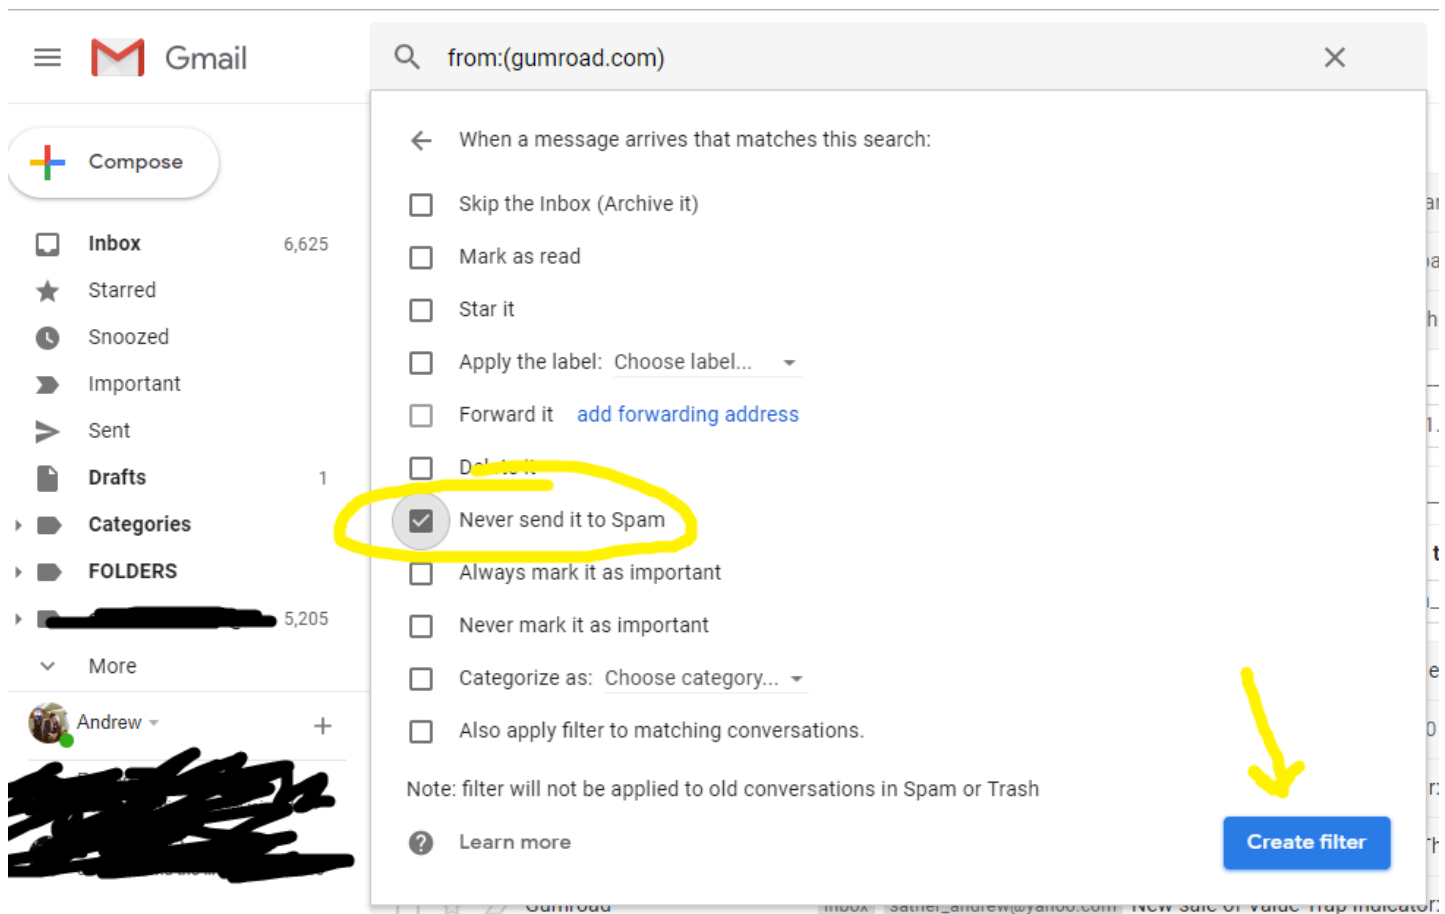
Gmail

from:(gumroad.com)

Compose

Inbox 6,625
Starred
Snoozed
Important
Sent
Drafts 1
Categories
FOLDERS
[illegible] 5,205
More

Andrew

When a message arrives that matches this search:

Skip the Inbox (Archive it)
Mark as read
Star it
Apply the label: Choose label...
Forward it add forwarding address
D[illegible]
Never send it to Spam
Always mark it as important
Never mark it as important
Categorize as: Choose category...
Also apply filter to matching conversations.

Note: filter will not be applied to old conversations in Spam or Trash

Learn more

Create filter